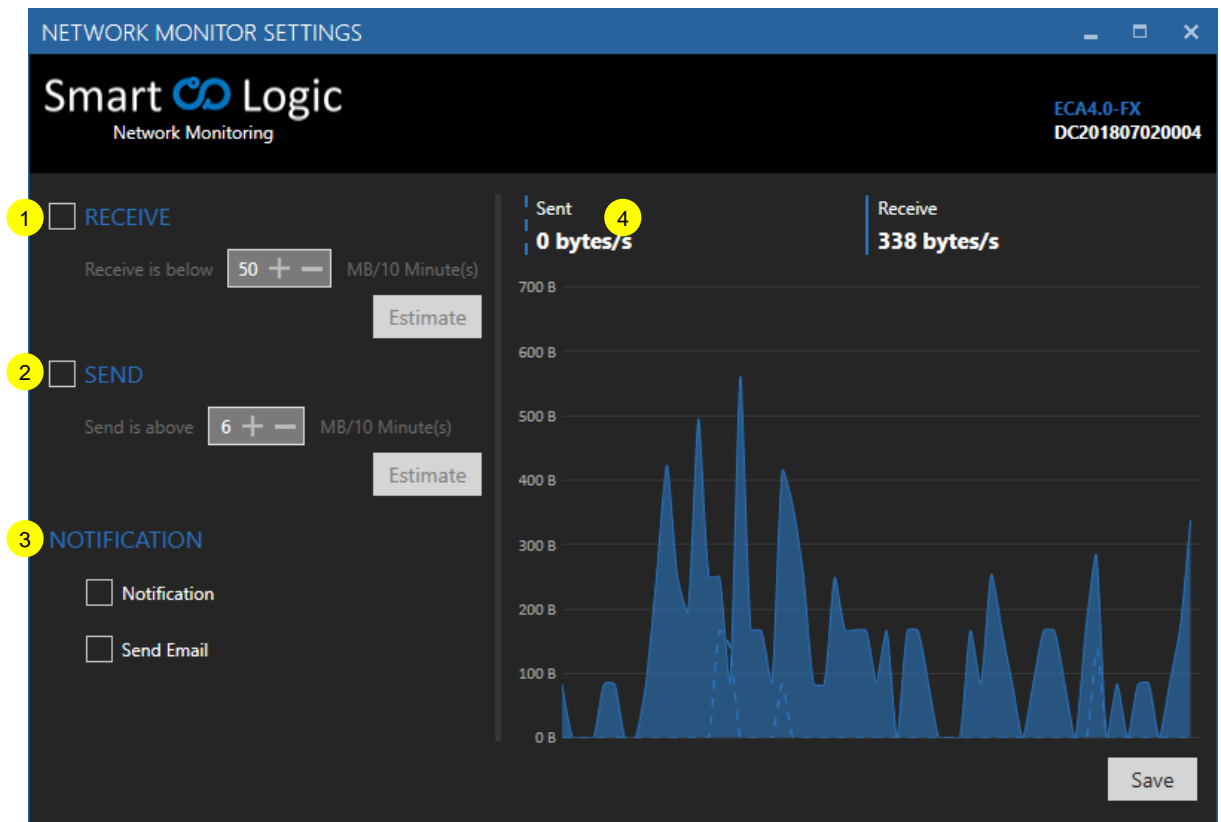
NETWORK MONITOR SETTINGS

Smart Logic
Network Monitoring

ECA4.0-FX
DC201807020004

1 RECEIVE

Receive is below 50 + − MB/10 Minute(s)

Estimate

2 SEND

Send is above 6 + − MB/10 Minute(s)

Estimate

3 NOTIFICATION

Notification

Send Email

Sent 4
0 bytes/s

Receive
338 bytes/s

700 B
600 B
500 B
400 B
300 B
200 B
100 B
0 B

Save